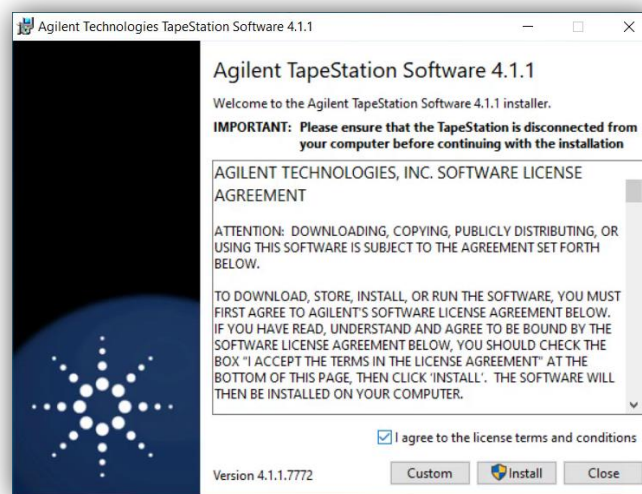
Agilent Technologies TapeStation Software 4.1.1

Agilent TapeStation Software 4.1.1

Welcome to the Agilent TapeStation Software 4.1.1 installer.

IMPORTANT: Please ensure that the TapeStation is disconnected from your computer before continuing with the installation

AGILENT TECHNOLOGIES, INC. SOFTWARE LICENSE AGREEMENT

ATTENTION: DOWNLOADING, COPYING, PUBLICLY DISTRIBUTING, OR USING THIS SOFTWARE IS SUBJECT TO THE AGREEMENT SET FORTH BELOW.

TO DOWNLOAD, STORE, INSTALL, OR RUN THE SOFTWARE, YOU MUST FIRST AGREE TO AGILENT'S SOFTWARE LICENSE AGREEMENT BELOW. IF YOU HAVE READ, UNDERSTAND AND AGREE TO BE BOUND BY THE SOFTWARE LICENSE AGREEMENT BELOW, YOU SHOULD CHECK THE BOX "I ACCEPT THE TERMS IN THE LICENSE AGREEMENT" AT THE BOTTOM OF THIS PAGE, THEN CLICK 'INSTALL'. THE SOFTWARE WILL THEN BE INSTALLED ON YOUR COMPUTER.

I agree to the license terms and conditions

Version 4.1.1.7772

Custom

Install

Close